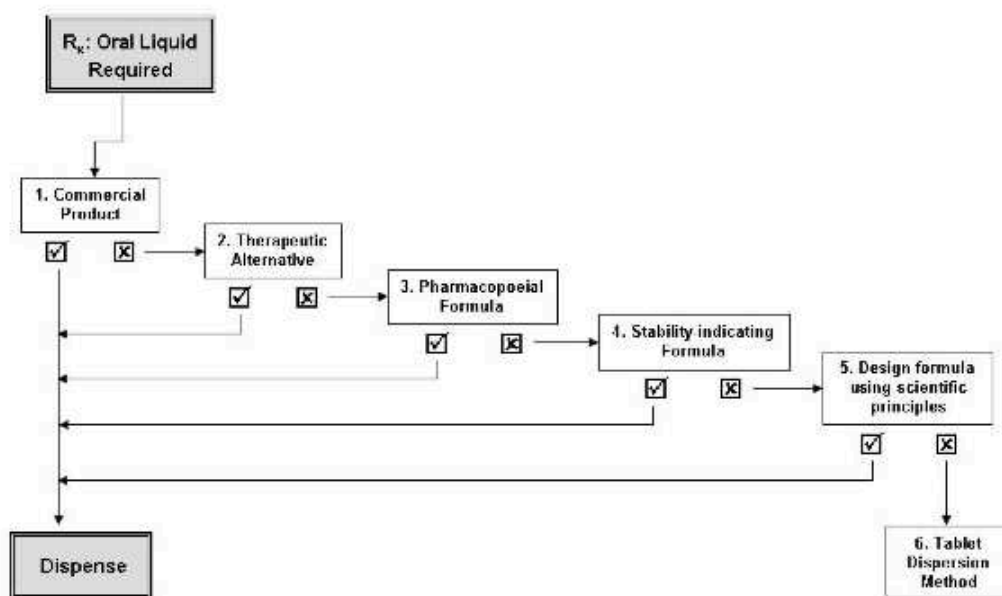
$R_x$: Oral Liquid Required

1. Commercial Product

☑ ☒

2. Therapeutic Alternative

☑ ☒

3. Pharmacopoeial Formula

☑ ☒

4. Stability indicating Formula

☑ ☒

5. Design formula using scientific principles

☑ ☒

6. Tablet Dispersion Method

Dispense